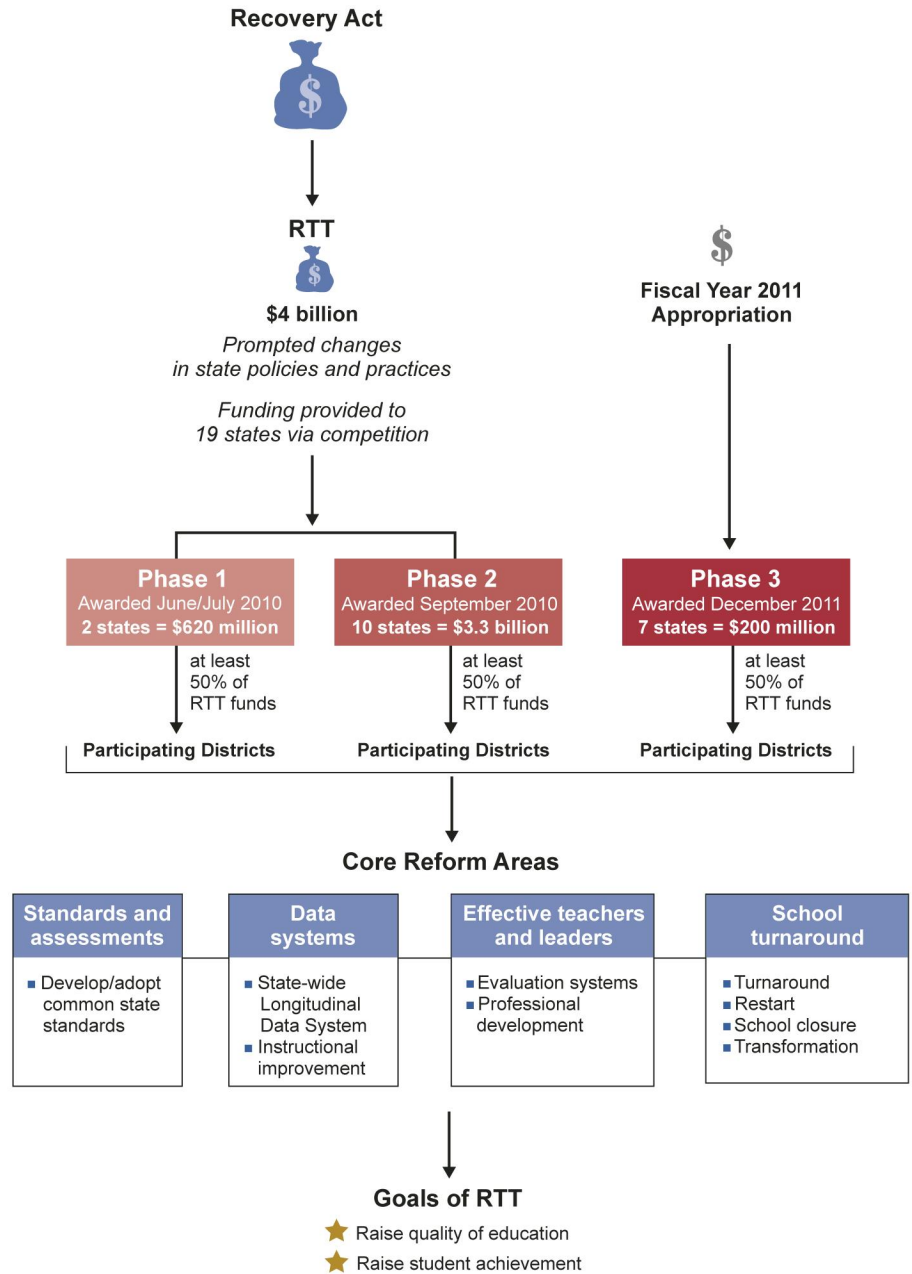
Recovery Act

$

RTT

$

$4 billion

Prompted changes in state policies and practices

Funding provided to 19 states via competition

$

Fiscal Year 2011 Appropriation

Phase 1
Awarded June/July 2010
2 states = $620 million

at least 50% of RTT funds

Participating Districts

Phase 2
Awarded September 2010
10 states = $3.3 billion

at least 50% of RTT funds

Participating Districts

Phase 3
Awarded December 2011
7 states = $200 million

at least 50% of RTT funds

Participating Districts

Core Reform Areas

Standards and assessments
- Develop/adopt common state standards

Data systems
- State-wide Longitudinal Data System
- Instructional improvement

Effective teachers and leaders
- Evaluation systems
- Professional development

School turnaround
- Turnaround
- Restart
- School closure
- Transformation

Goals of RTT
Raise quality of education
Raise student achievement